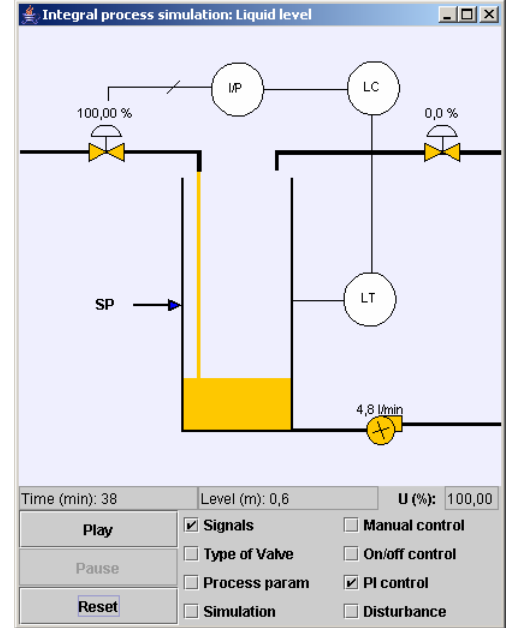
Integral process simulation: Liquid level

I/P

LC

100,00 %

0,0 %

SP

LT

4,8 l/min

Time (min): 38

Level (m): 0,6

U (%): 100,00

Play

Pause

Reset

✔ Signals

Type of Valve

Process param

Simulation

Manual control

On/off control

✔ PI control

Disturbance